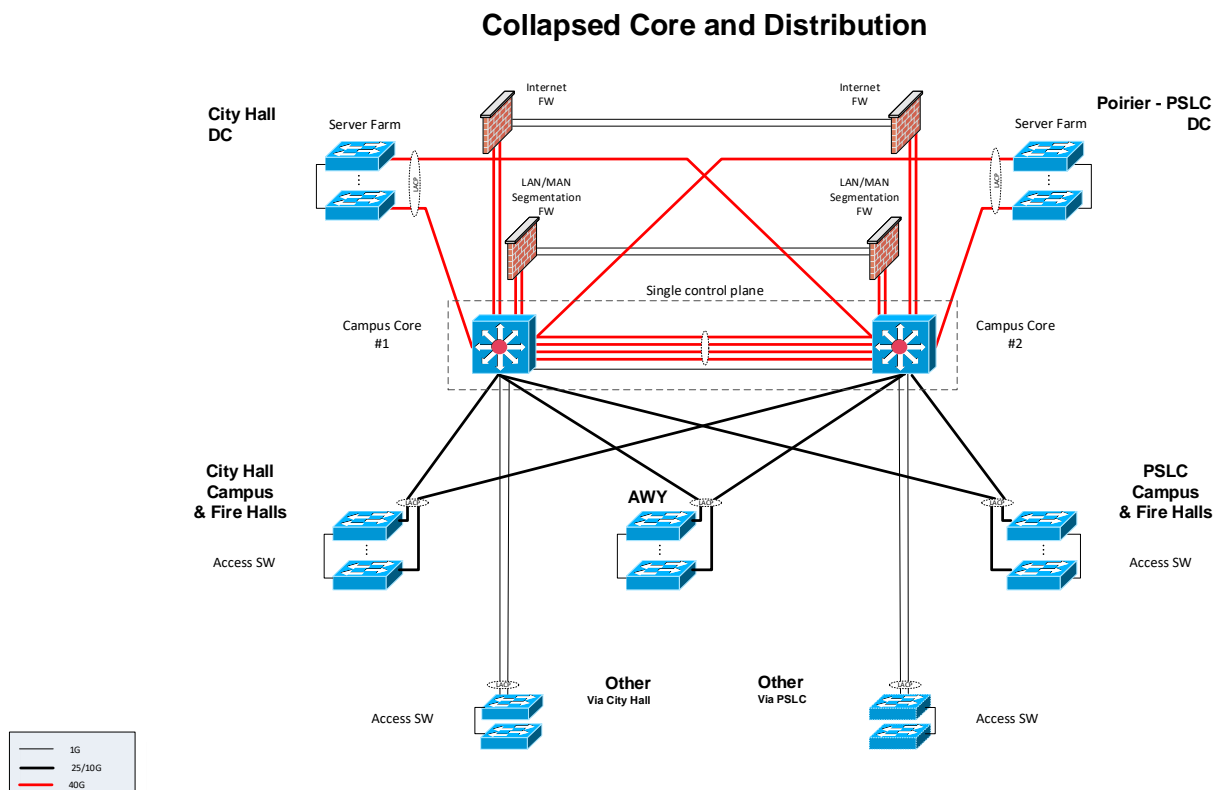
Collapsed Core and Distribution

City Hall DC

Server Farm

LACP

Internet FW

Internet FW

Poirier - PSLC DC

Server Farm

LACP

LAN/MAN Segmentation FW

LAN/MAN Segmentation FW

Single control plane

Campus Core #1

Campus Core #2

City Hall Campus & Fire Halls

LACP

Access SW

AWY

LACP

PSLC Campus & Fire Halls

LACP

Access SW

LACP

Other Via City Hall

Other Via PSLC

LACP

Access SW

Access SW

1G
25/10G
40G